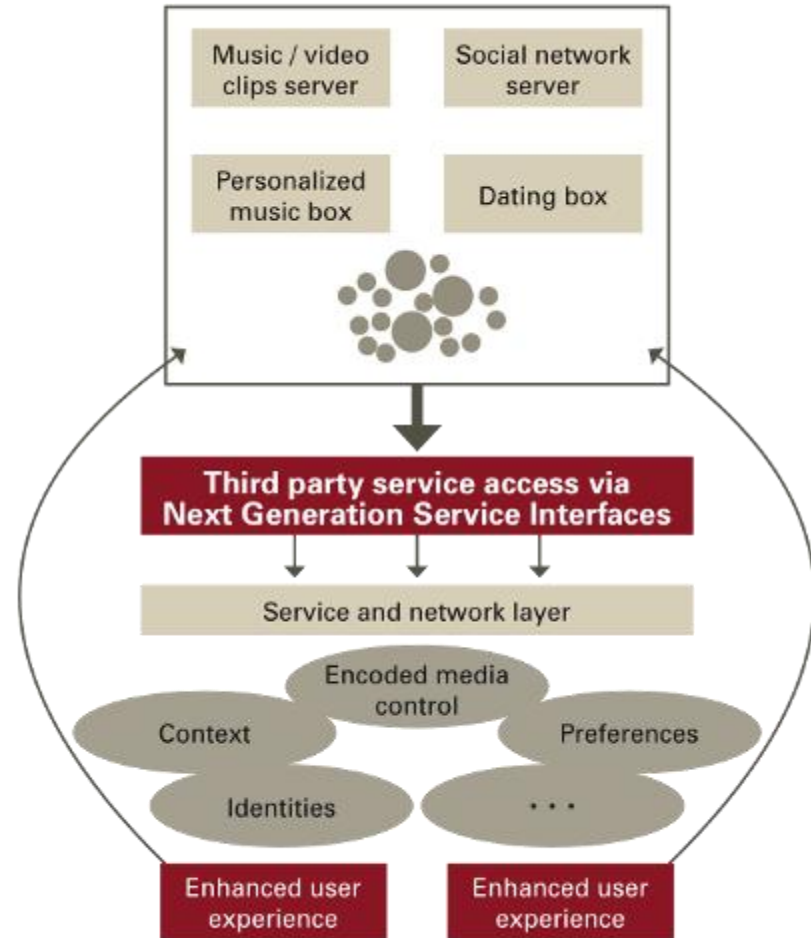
Music / video clips server

Social network server

Personalized music box

Dating box

Third party service access via Next Generation Service Interfaces

Service and network layer

Encoded media control

Context

Preferences

Identities

. . .

Enhanced user experience

Enhanced user experience